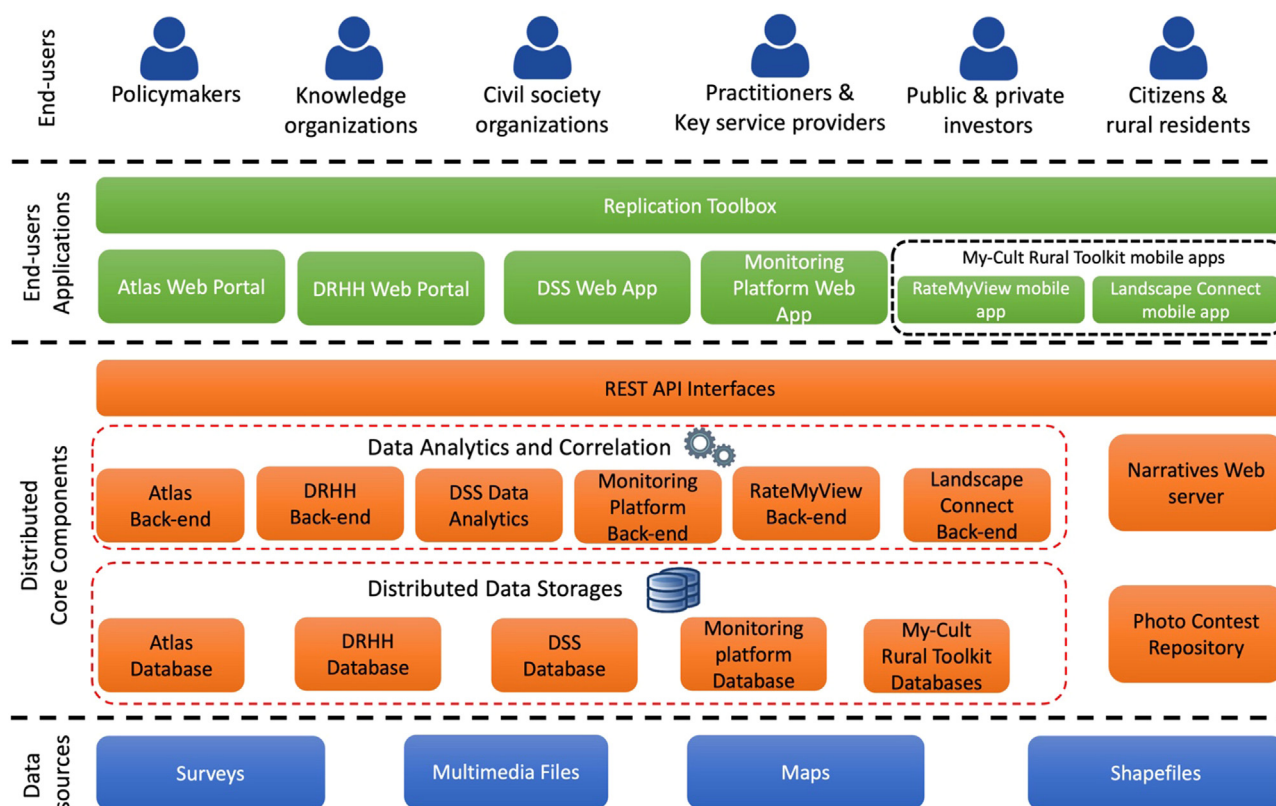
End-users

Policymakers

Knowledge organizations

Civil society organizations

Practitioners & Key service providers

Public & private investors

Citizens & rural residents

End-users Applications

Replication Toolbox

Atlas Web Portal

DRHH Web Portal

DSS Web App

Monitoring Platform Web App

My-Cult Rural Toolkit mobile apps

RateMyView mobile app

Landscape Connect mobile app

Distributed Core Components

REST API Interfaces

Data Analytics and Correlation

Atlas Back-end

DRHH Back-end

DSS Data Analytics

Monitoring Platform Back-end

RateMyView Back-end

Landscape Connect Back-end

Narratives Web server

Distributed Data Storages

Atlas Database

DRHH Database

DSS Database

Monitoring platform Database

My-Cult Rural Toolkit Databases

Photo Contest Repository

Data sources

Surveys

Multimedia Files

Maps

Shapefiles